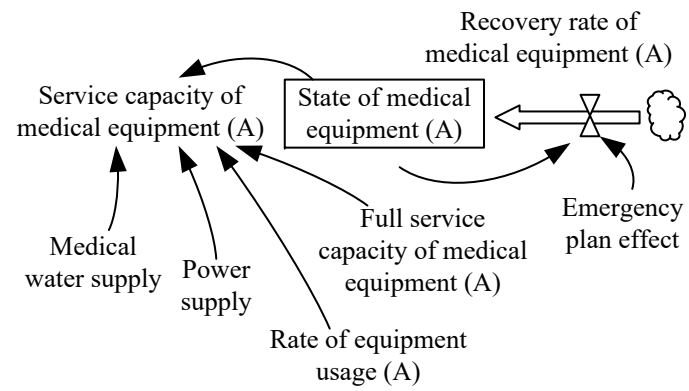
Recovery rate of medical equipment (A)

Service capacity of medical equipment (A)

State of medical equipment (A)

Full service capacity of medical equipment (A)

Emergency plan effect

Medical water supply

Power supply

Rate of equipment usage (A)